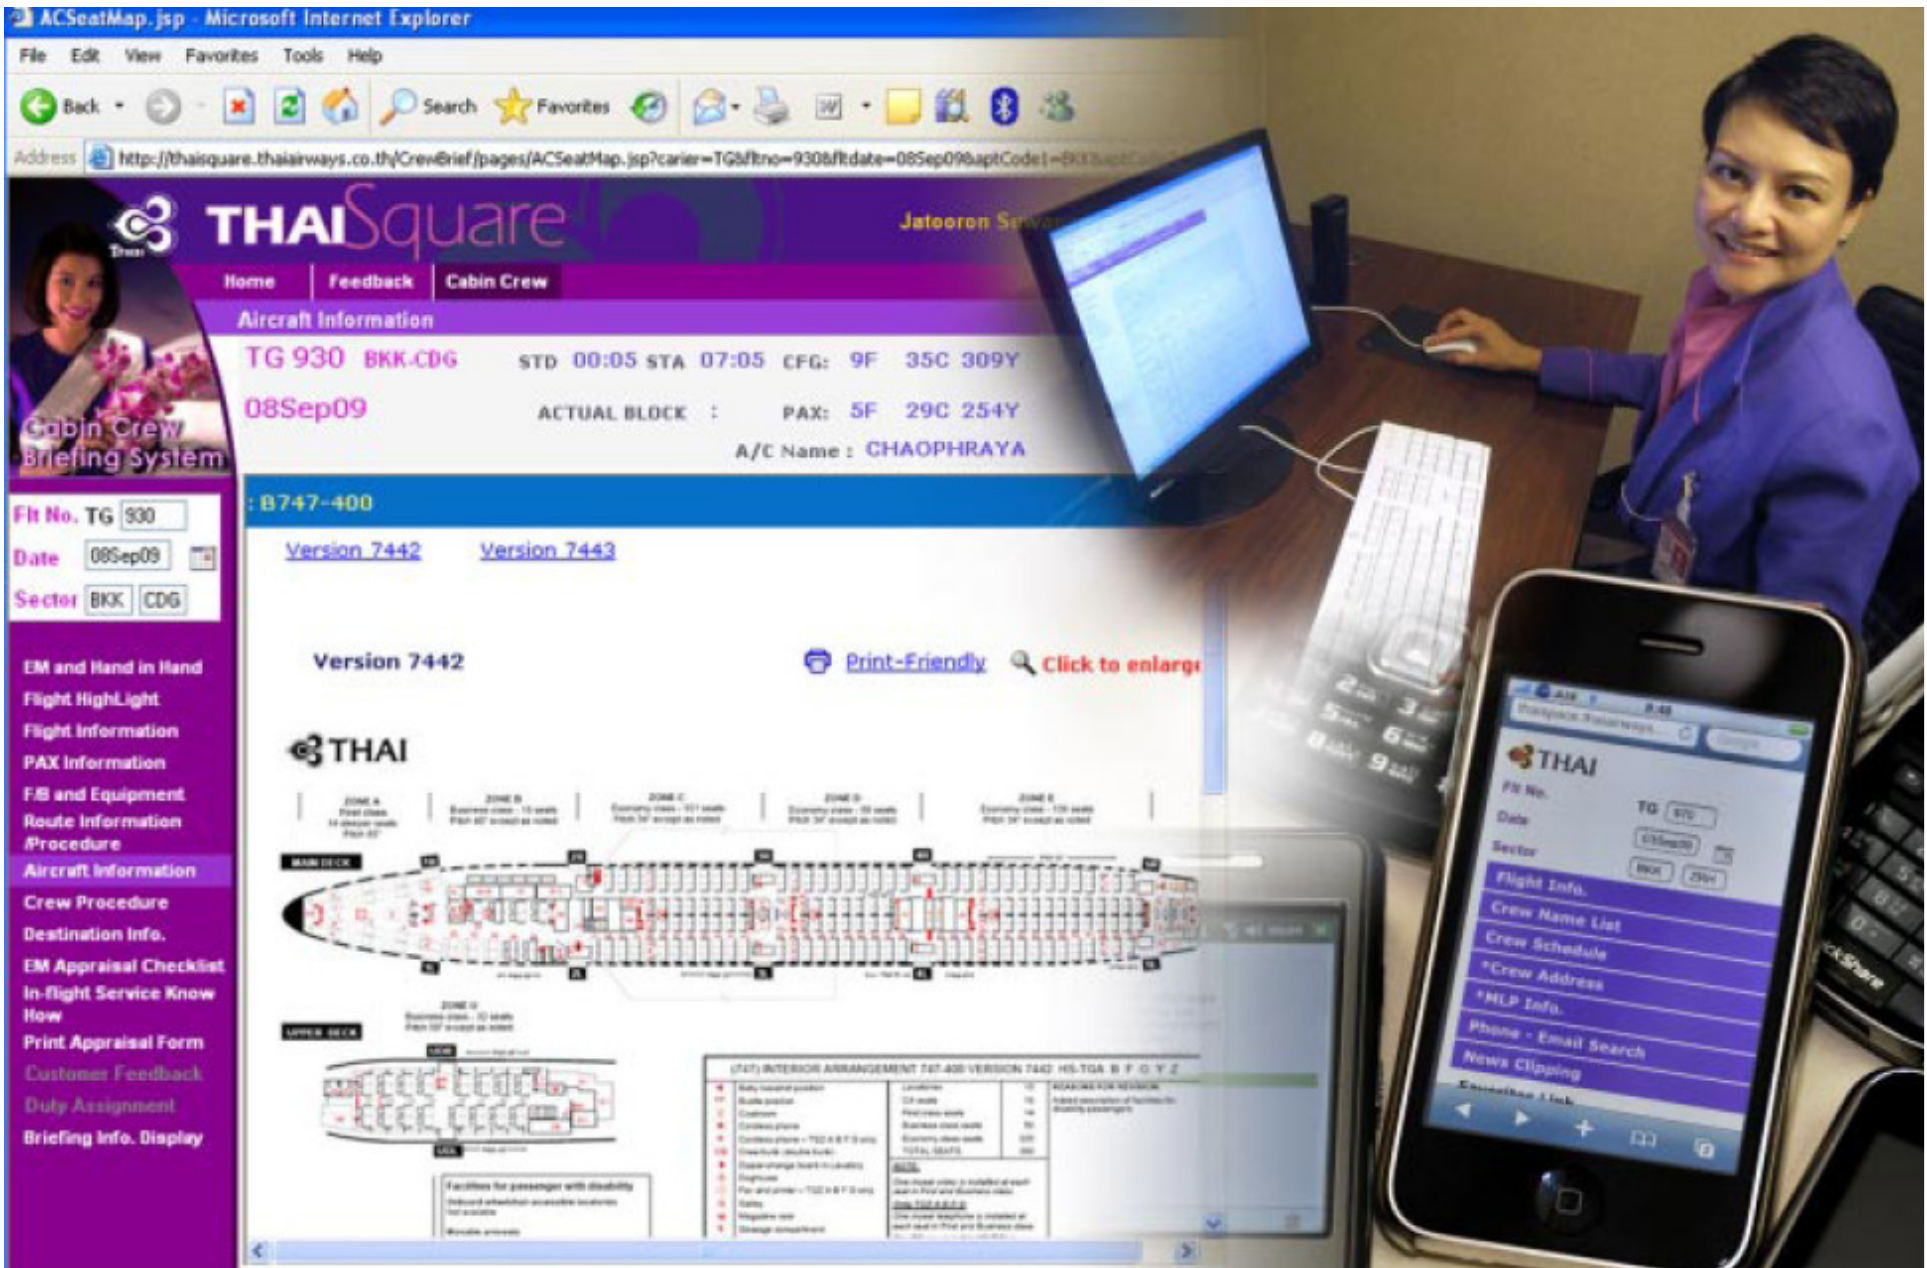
ACSeatMap.jsp - Microsoft Internet Explorer

File Edit View Favorites Tools Help

Back Search Favorites

Address http://thaisquare.thaiairways.co.th/CrewBrief/pages/ACSeatMap.jsp?carier=TG&fltno=930&fltdate=08Sep09&aptCode1=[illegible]

THAI Square

Jatooron S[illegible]

Home Feedback Cabin Crew

Aircraft Information

TG 930 BKK-CDG STD 00:05 STA 07:05 CFG: 9F 35C 309Y

08Sep09 ACTUAL BLOCK : PAX: 5F 29C 254Y

A/C Name : CHAOPHRAYA

Cabin Crew Briefing System

Flt No. TG 930

Date 08Sep09

Sector BKK CDG

EM and Hand in Hand
Flight HighLight
Flight Information
PAX Information
F/B and Equipment
Route Information /Procedure
Aircraft Information
Crew Procedure
Destination Info.
EM Appraisal Checklist
In-flight Service Know How
Print Appraisal Form
Customer Feedback
Duty Assignment
Briefing Info. Display

: B747-400

Version 7442 Version 7443

Version 7442 Print-Friendly Click to enlarg

THAI

MAIN DECK

UPPER DECK

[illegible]

THAI

Flt No. TG

Date

Sector

Flight Info.
Crew Name List
Crew Schedule
*Crew Address
*MLP Info.
Phone - Email Search
News Clipping